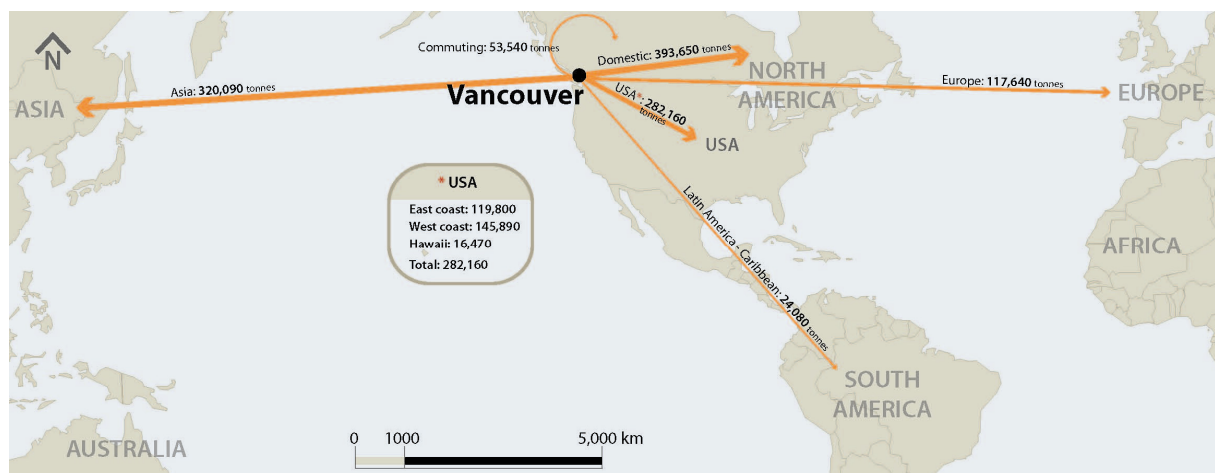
N

ASIA

Asia: 320,090 tonnes

Commuting: 53,540 tonnes

Vancouver

Domestic: 393,650 tonnes

NORTH AMERICA

Europe: 117,640 tonnes

EUROPE

USA*: 282,160 tonnes

USA

* USA
East coast: 119,800
West coast: 145,890
Hawaii: 16,470
Total: 282,160

Latin America - Caribbean: 24,080 tonnes

AFRICA

SOUTH AMERICA

AUSTRALIA

0 1000 5,000 km